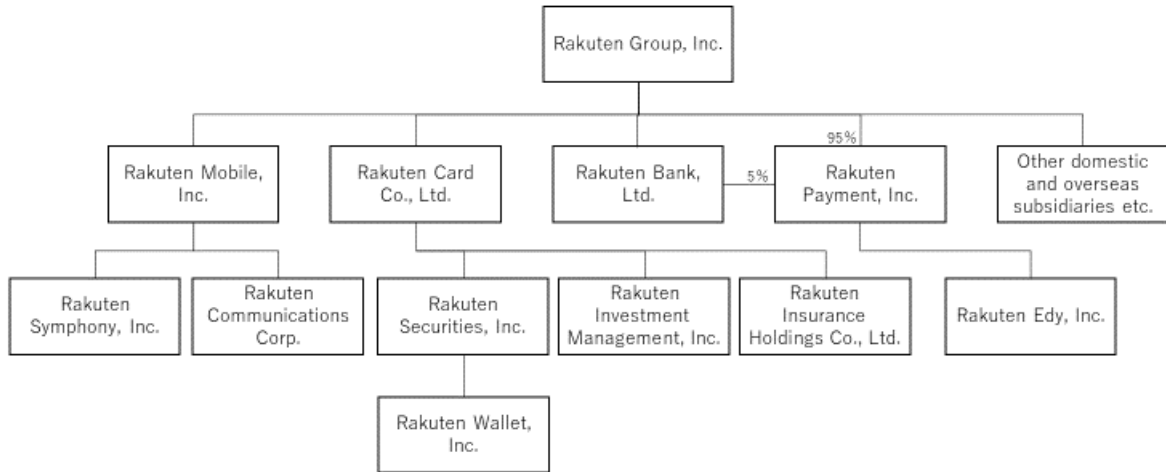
Rakuten Group, Inc.

95%

Rakuten Mobile, Inc.

Rakuten Card Co., Ltd.

Rakuten Bank, Ltd.

5%

Rakuten Payment, Inc.

Other domestic and overseas subsidiaries etc.

Rakuten Symphony, Inc.

Rakuten Communications Corp.

Rakuten Securities, Inc.

Rakuten Investment Management, Inc.

Rakuten Insurance Holdings Co., Ltd.

Rakuten Edy, Inc.

Rakuten Wallet, Inc.